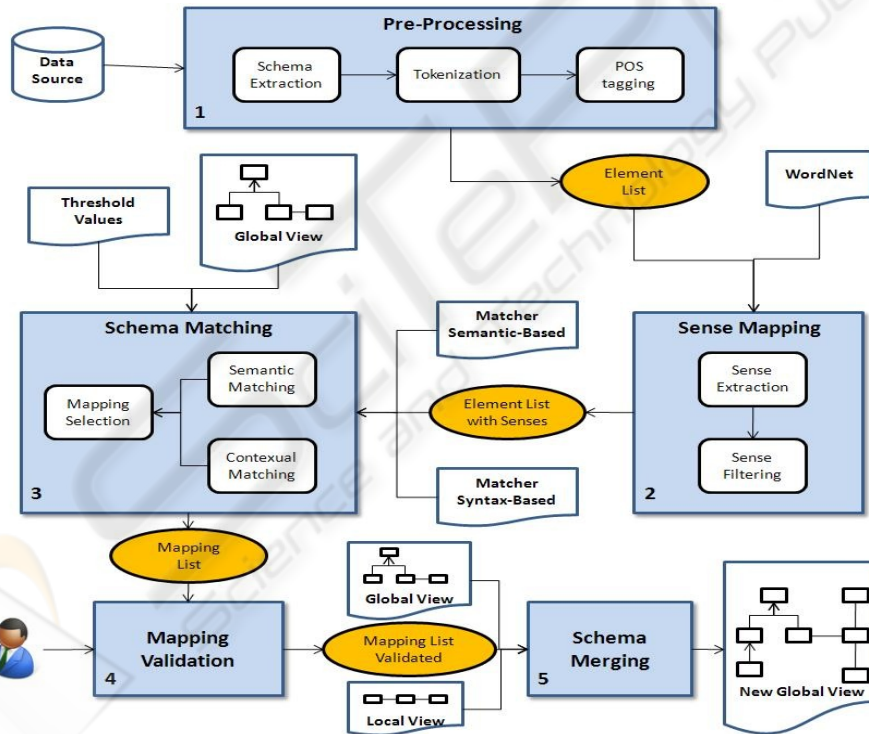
Data Source

Pre-Processing

Schema Extraction

Tokenization

POS tagging

1

Element List

WordNet

Threshold Values

Global View

Schema Matching

Matcher Semantic-Based

Sense Mapping

Semantic Matching

Mapping Selection

Element List with Senses

Sense Extraction

Contexual Matching

Sense Filtering

Matcher Syntax-Based

3

2

Mapping List

Global View

Mapping Validation

Mapping List Validated

Schema Merging

New Global View

4

5

Local View